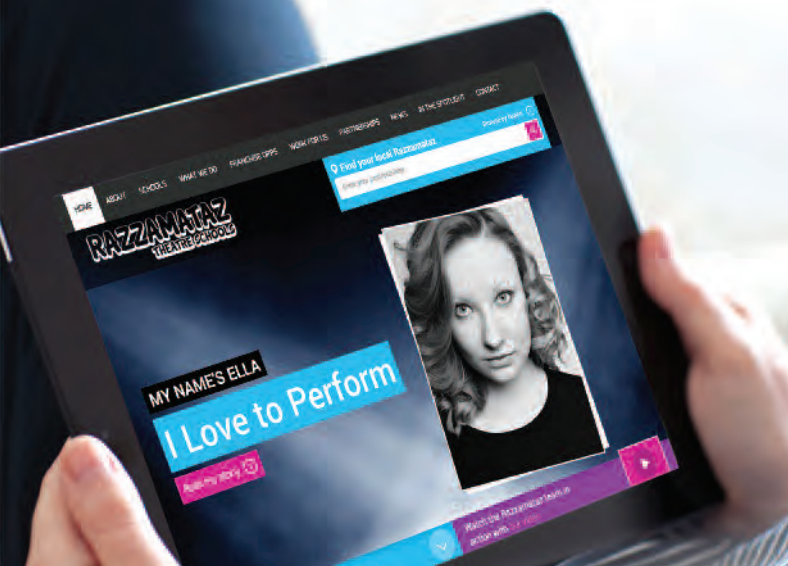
HOME ABOUT SCHOOLS WHAT WE DO FRANCHISE OPPS WORK FOR US PARTNERSHIPS NEWS IN THE SPOTLIGHT CONTACT

Find your local Razzamataz

Enter your postcode

RAZZAMATAZ THEATRE SCHOOLS

MY NAME'S ELLA

I Love to Perform

Read my story

Watch the Razzamataz team in action with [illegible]